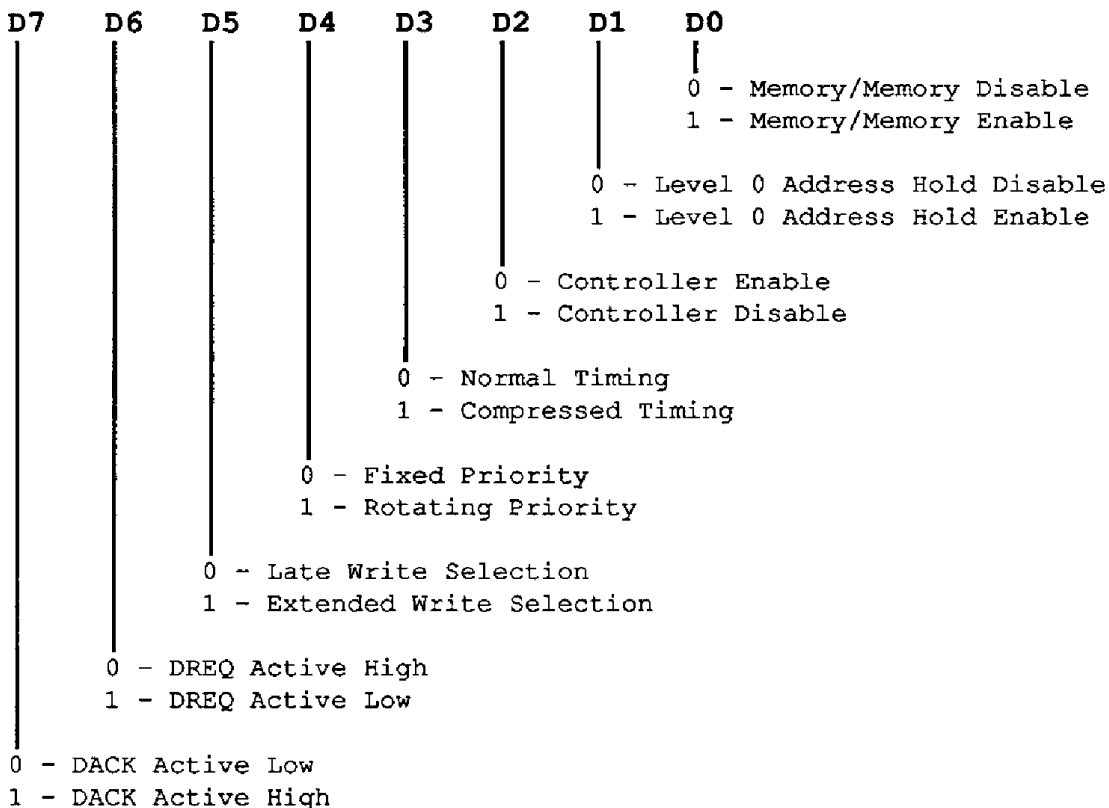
D7 D6 D5 D4 D3 D2 D1 D0

0 - Memory/Memory Disable
1 - Memory/Memory Enable

0 - Level 0 Address Hold Disable
1 - Level 0 Address Hold Enable

0 - Controller Enable
1 - Controller Disable

0 - Normal Timing
1 - Compressed Timing

0 - Fixed Priority
1 - Rotating Priority

0 - Late Write Selection
1 - Extended Write Selection

0 - DREQ Active High
1 - DREQ Active Low

0 - DACK Active Low
1 - DACK Active High